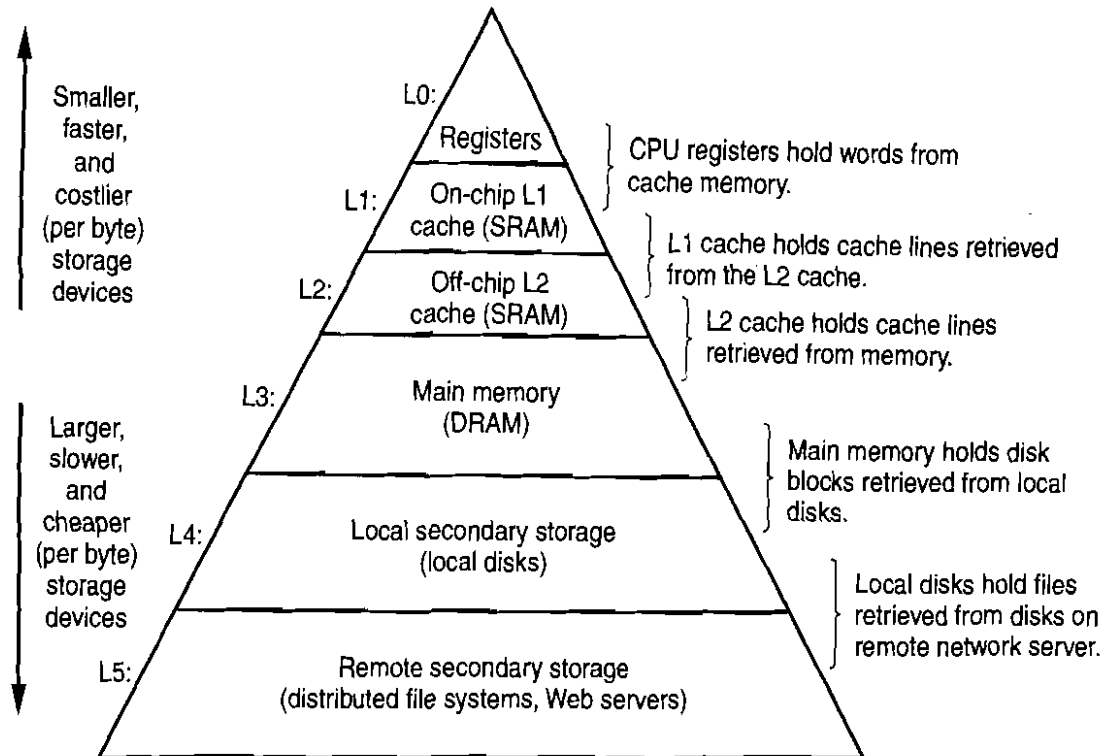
Smaller, faster, and costlier (per byte) storage devices

L0:
Registers

CPU registers hold words from cache memory.

L1:
On-chip L1 cache (SRAM)

L1 cache holds cache lines retrieved from the L2 cache.

L2:
Off-chip L2 cache (SRAM)

L2 cache holds cache lines retrieved from memory.

L3:
Main memory (DRAM)

Larger, slower, and cheaper (per byte) storage devices

Main memory holds disk blocks retrieved from local disks.

L4:
Local secondary storage (local disks)

Local disks hold files retrieved from disks on remote network server.

L5:
Remote secondary storage (distributed file systems, Web servers)